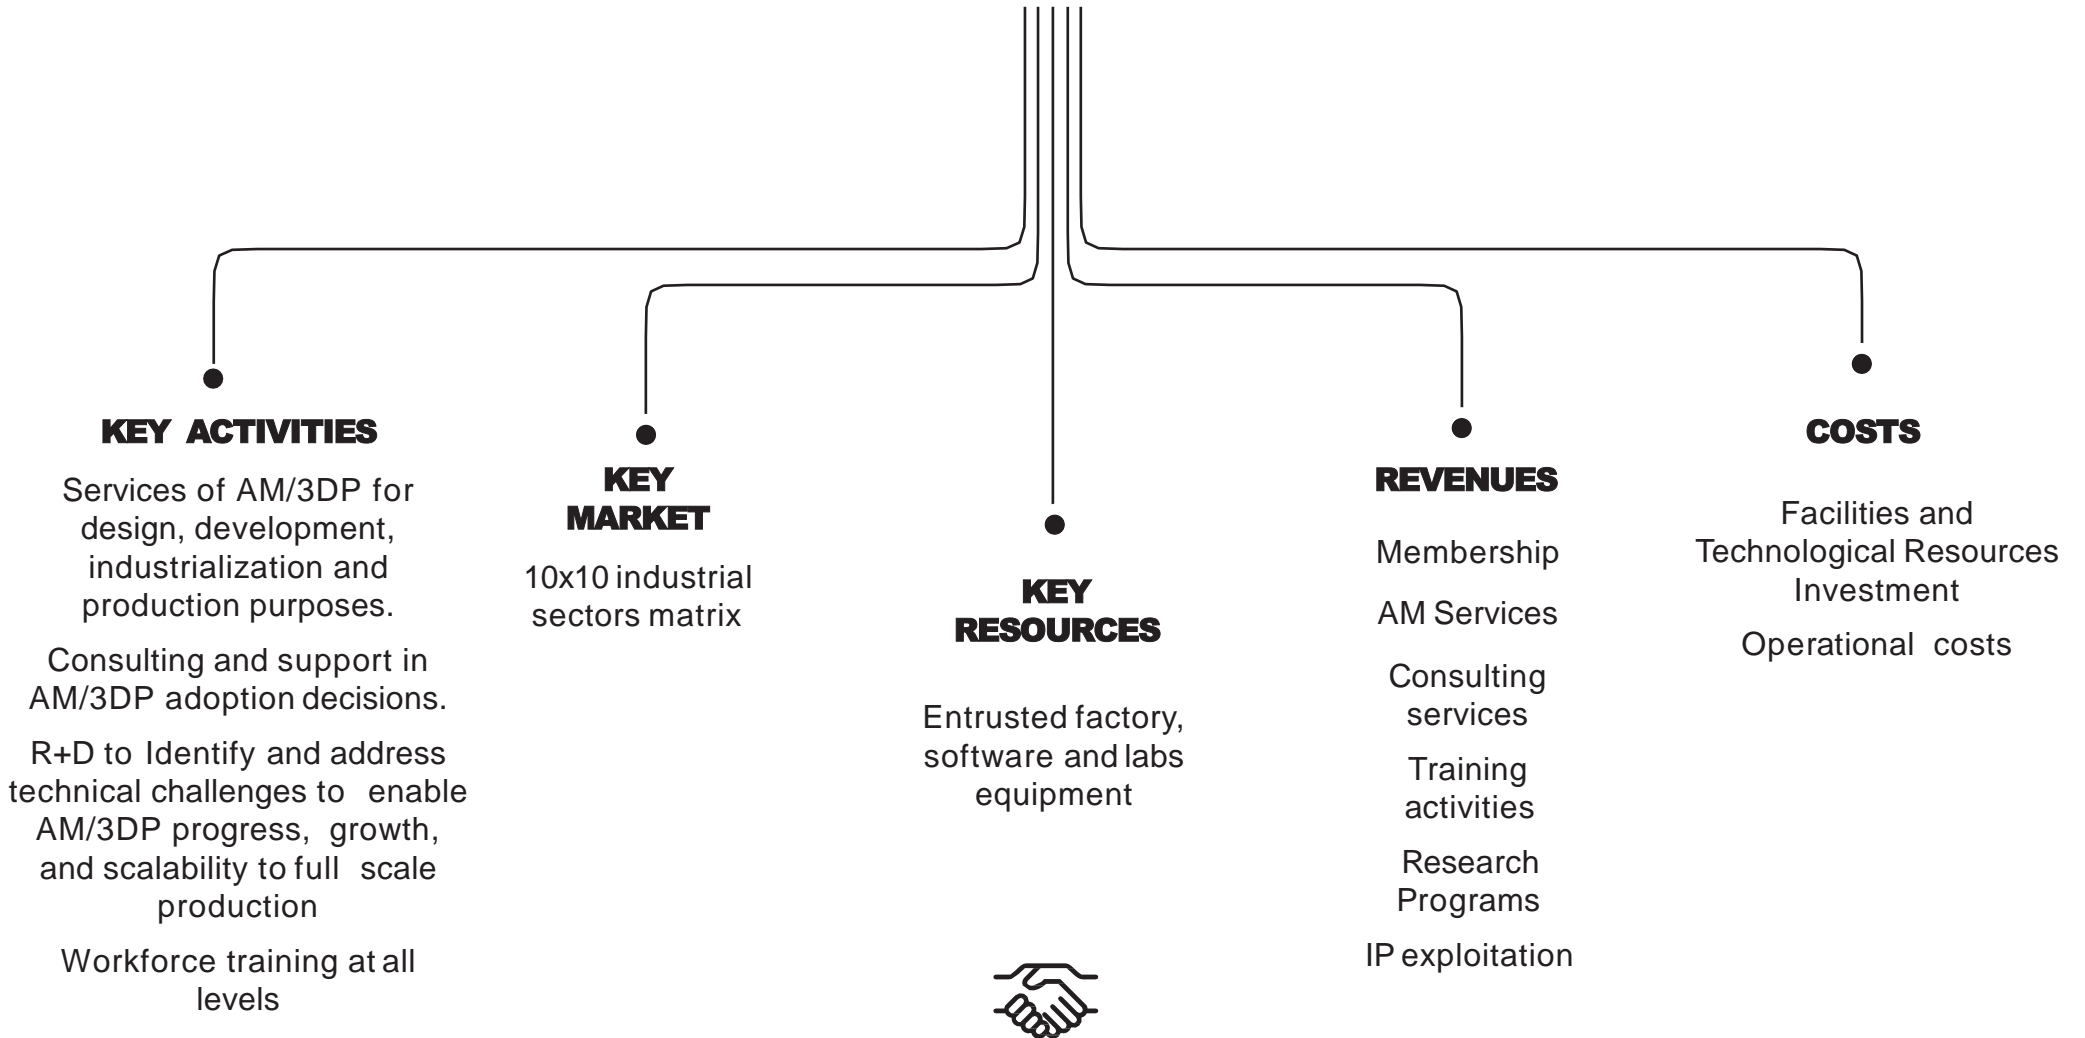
KEY ACTIVITIES

Services of AM/3DP for design, development, industrialization and production purposes.

Consulting and support in AM/3DP adoption decisions.

R+D to Identify and address technical challenges to enable AM/3DP progress, growth, and scalability to full scale production

Workforce training at all levels

KEY MARKET

10x10 industrial sectors matrix

KEY RESOURCES

Entrusted factory, software and labs equipment

REVENUES

Membership

AM Services

Consulting services

Training activities

Research Programs

IP exploitation

COSTS

Facilities and Technological Resources Investment

Operational costs